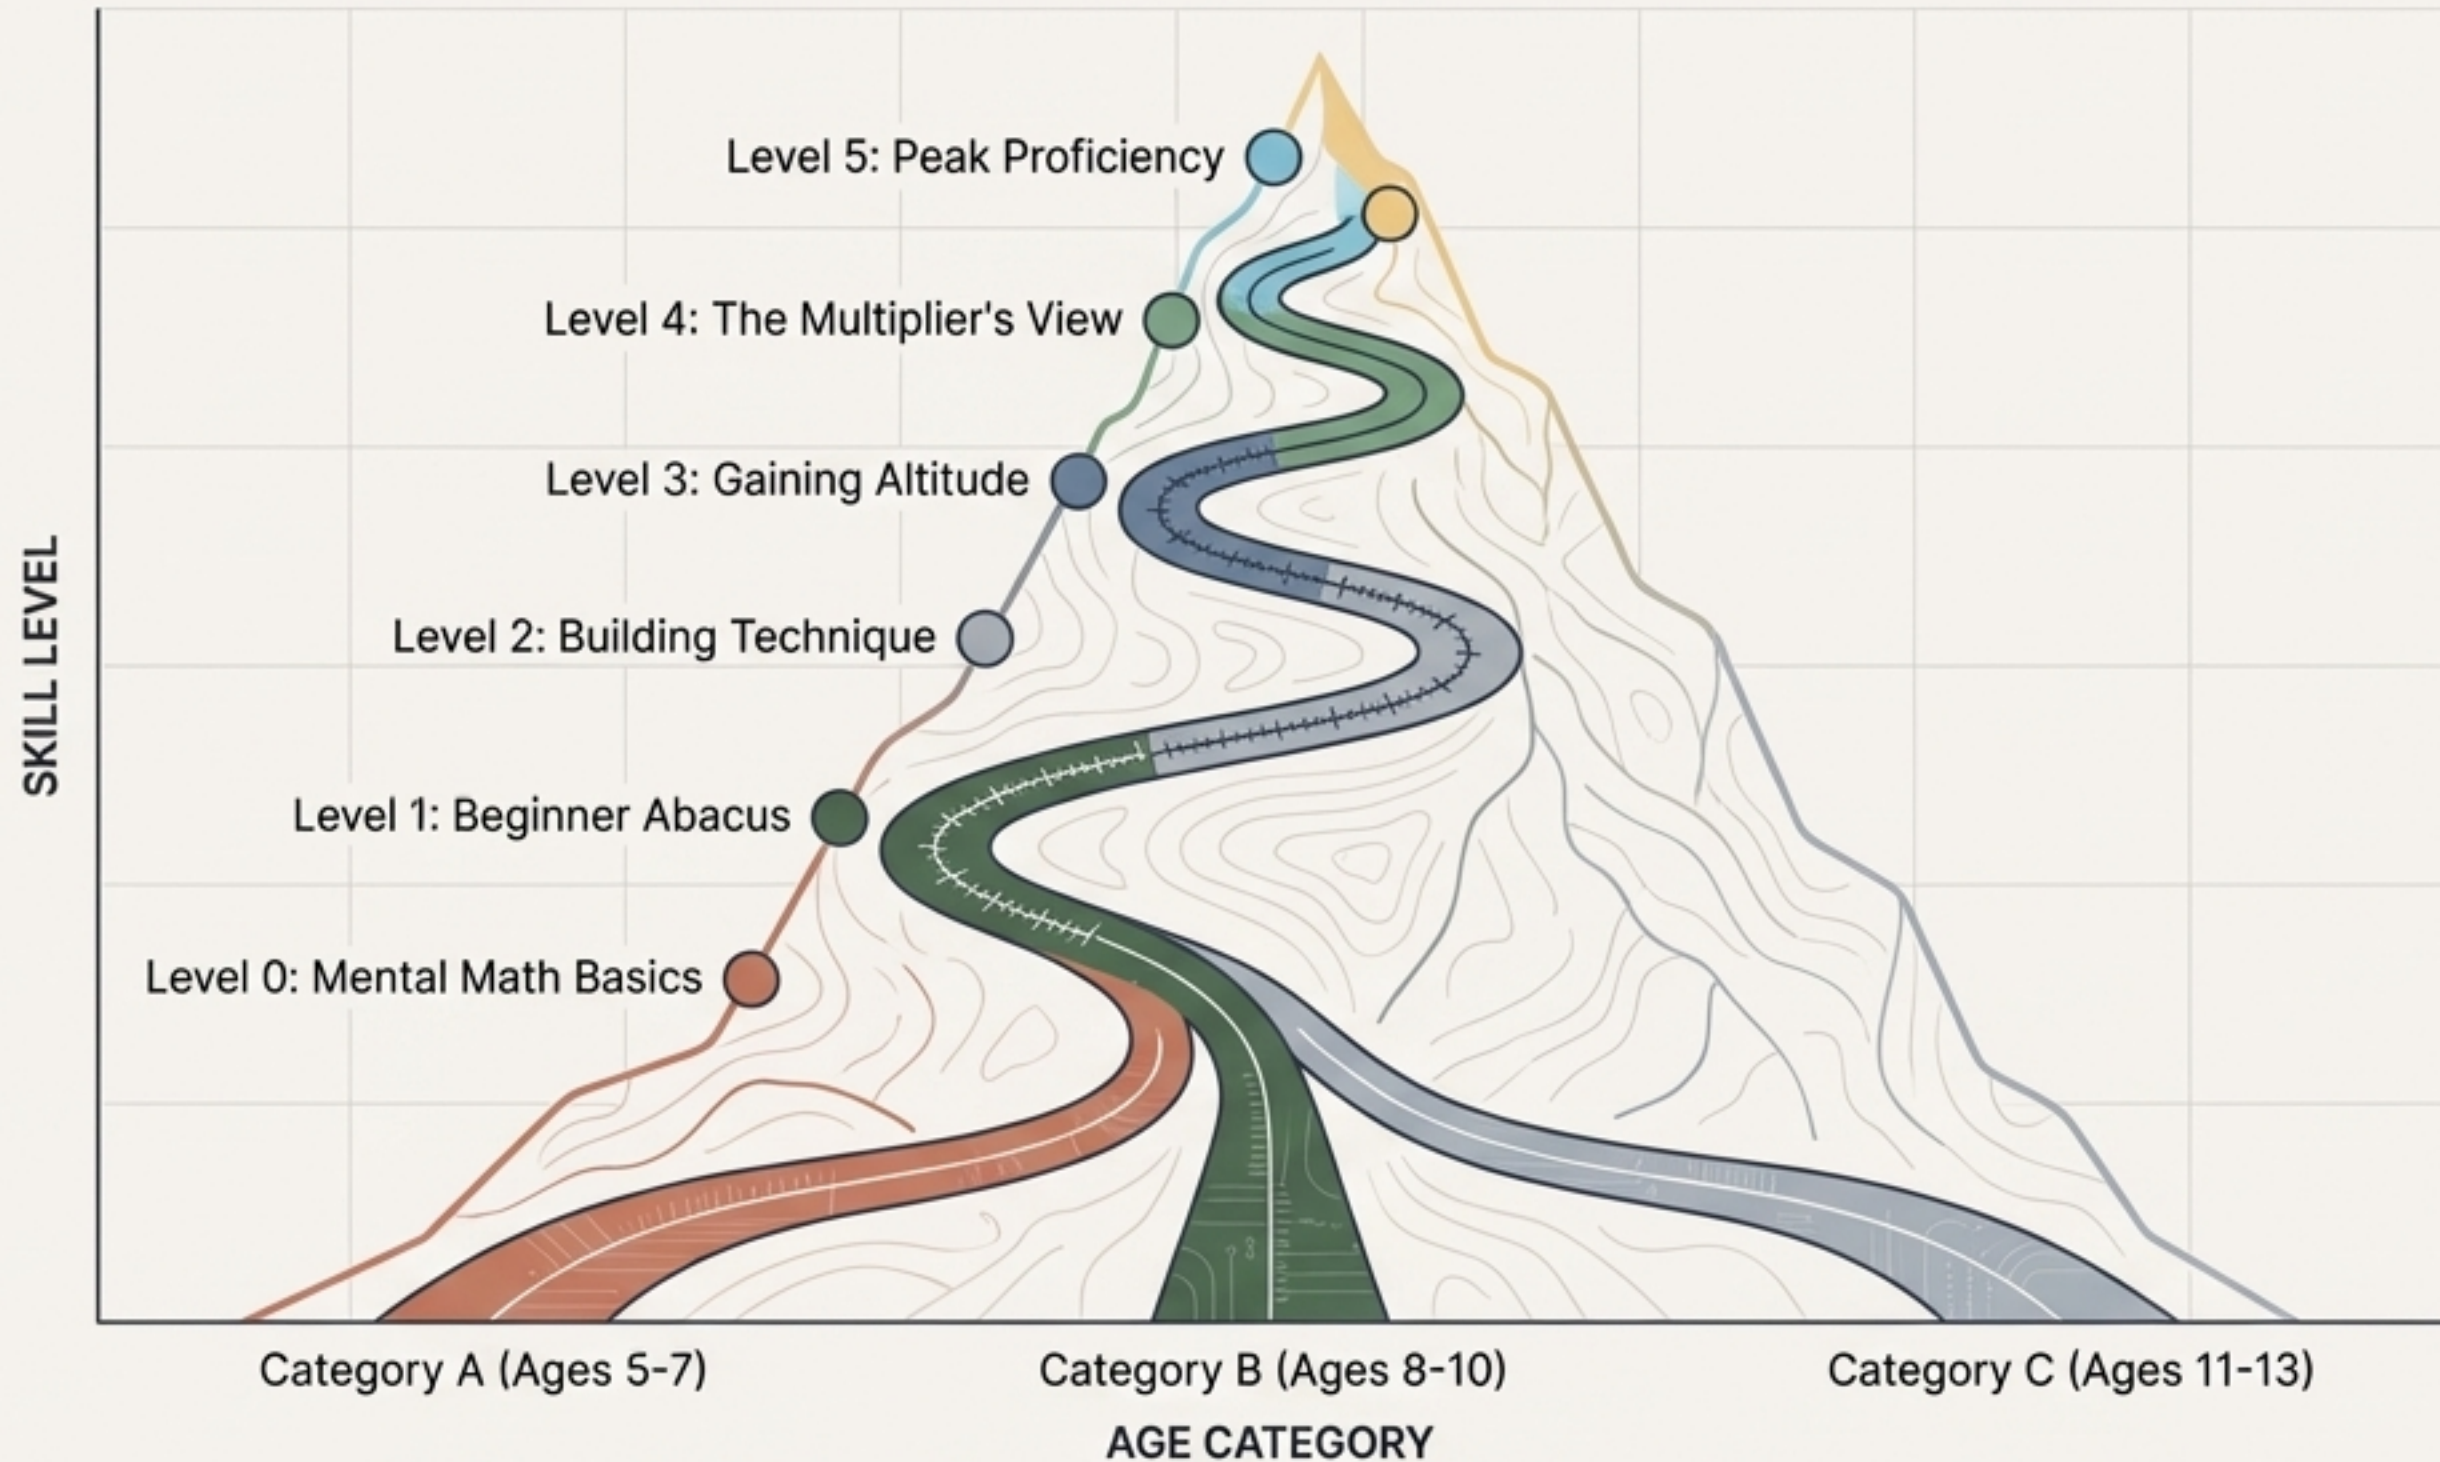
Level 5: Peak Proficiency

Level 4: The Multiplier's View

Level 3: Gaining Altitude

Level 2: Building Technique

Level 1: Beginner Abacus

Level 0: Mental Math Basics

SKILL LEVEL

Category A (Ages 5-7)

Category B (Ages 8-10)

Category C (Ages 11-13)

AGE CATEGORY